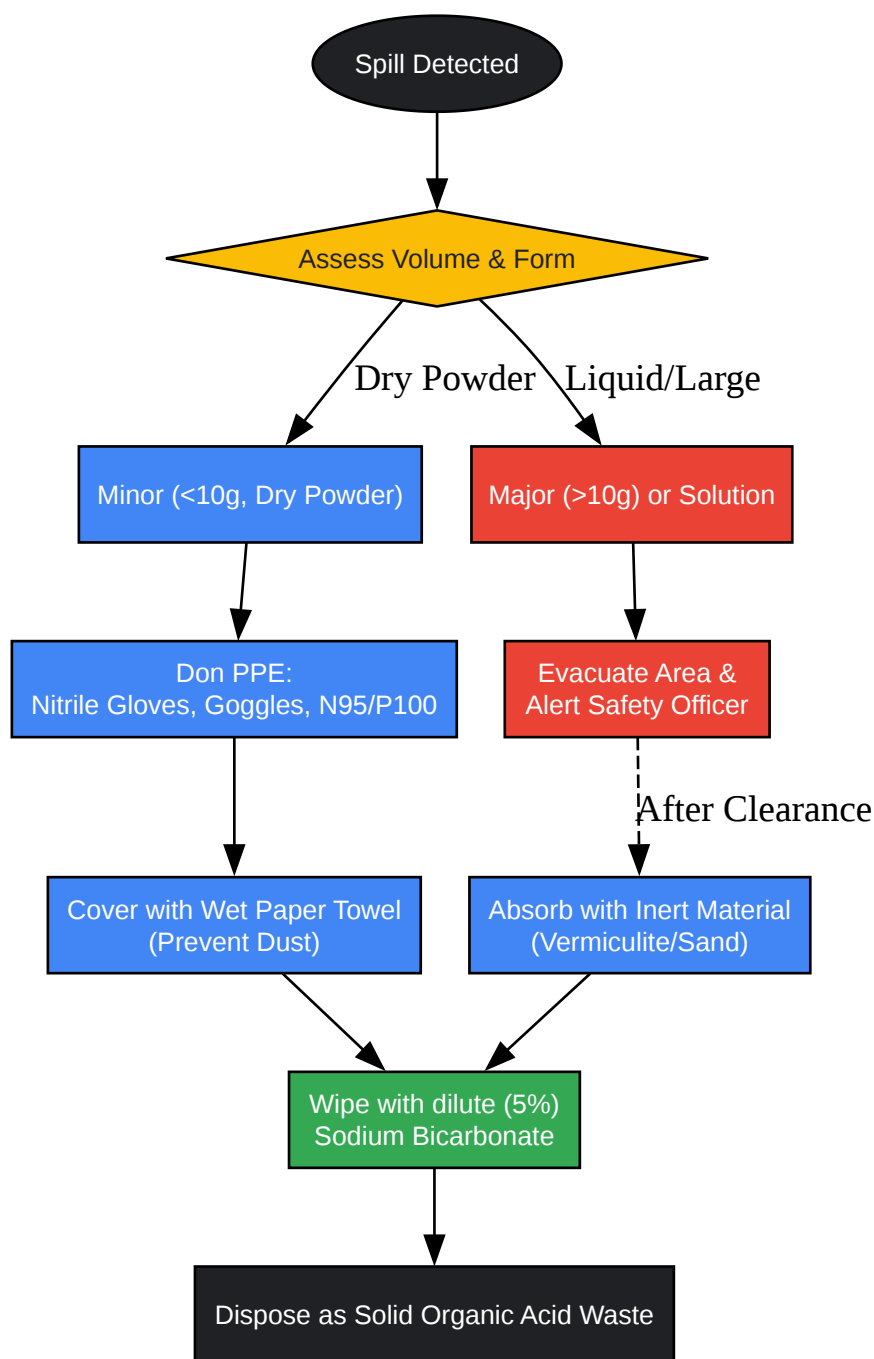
Spill Detected

Assess Volume & Form

Dry Powder

Liquid/Large

Minor (<10g, Dry Powder)

Major (>10g) or Solution

Don PPE:
Nitrile Gloves, Goggles, N95/P100

Evacuate Area &
Alert Safety Officer

After Clearance

Cover with Wet Paper Towel
(Prevent Dust)

Absorb with Inert Material
(Vermiculite/Sand)

Wipe with dilute (5%)
Sodium Bicarbonate

Dispose as Solid Organic Acid Waste